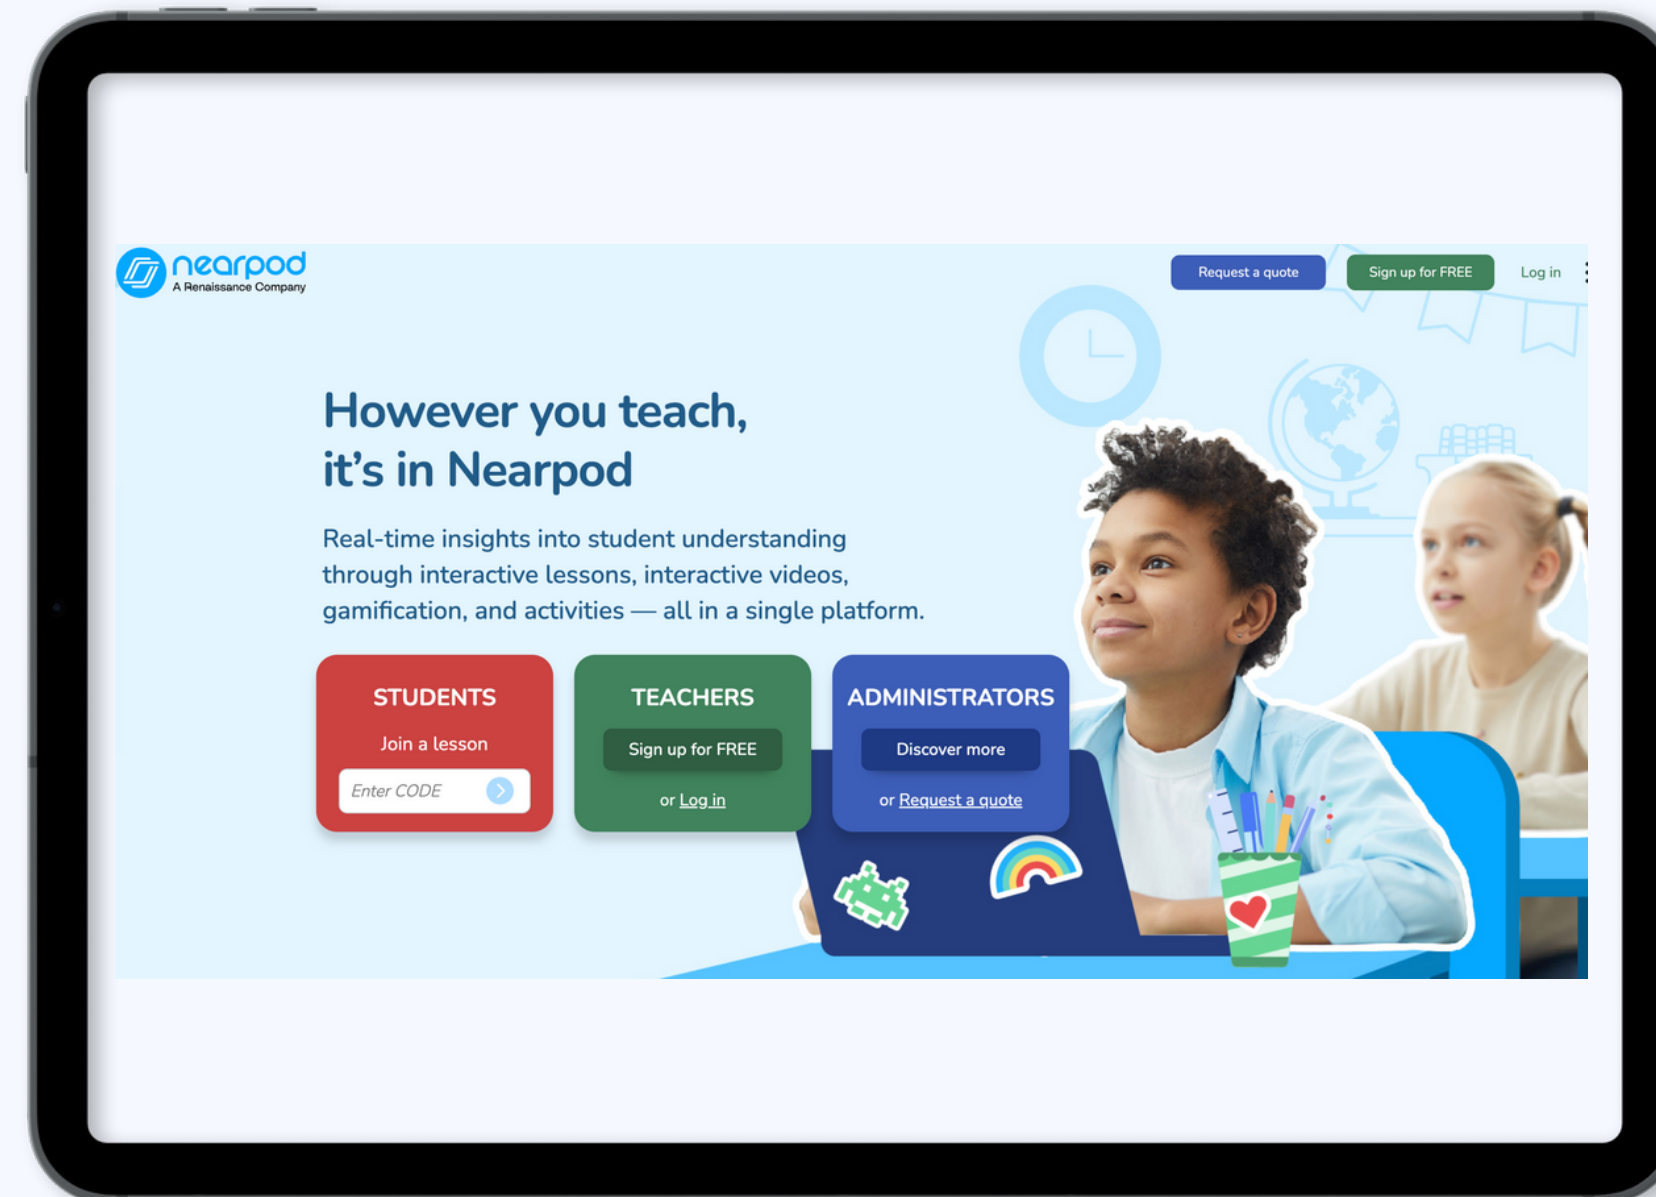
nearpod
A Renaissance Company

Request a quote Sign up for FREE Log in

However you teach, it’s in Nearpod

Real-time insights into student understanding through interactive lessons, interactive videos, gamification, and activities — all in a single platform.

STUDENTS
Join a lesson
Enter CODE

TEACHERS
Sign up for FREE
or Log in

ADMINISTRATORS
Discover more
or Request a quote